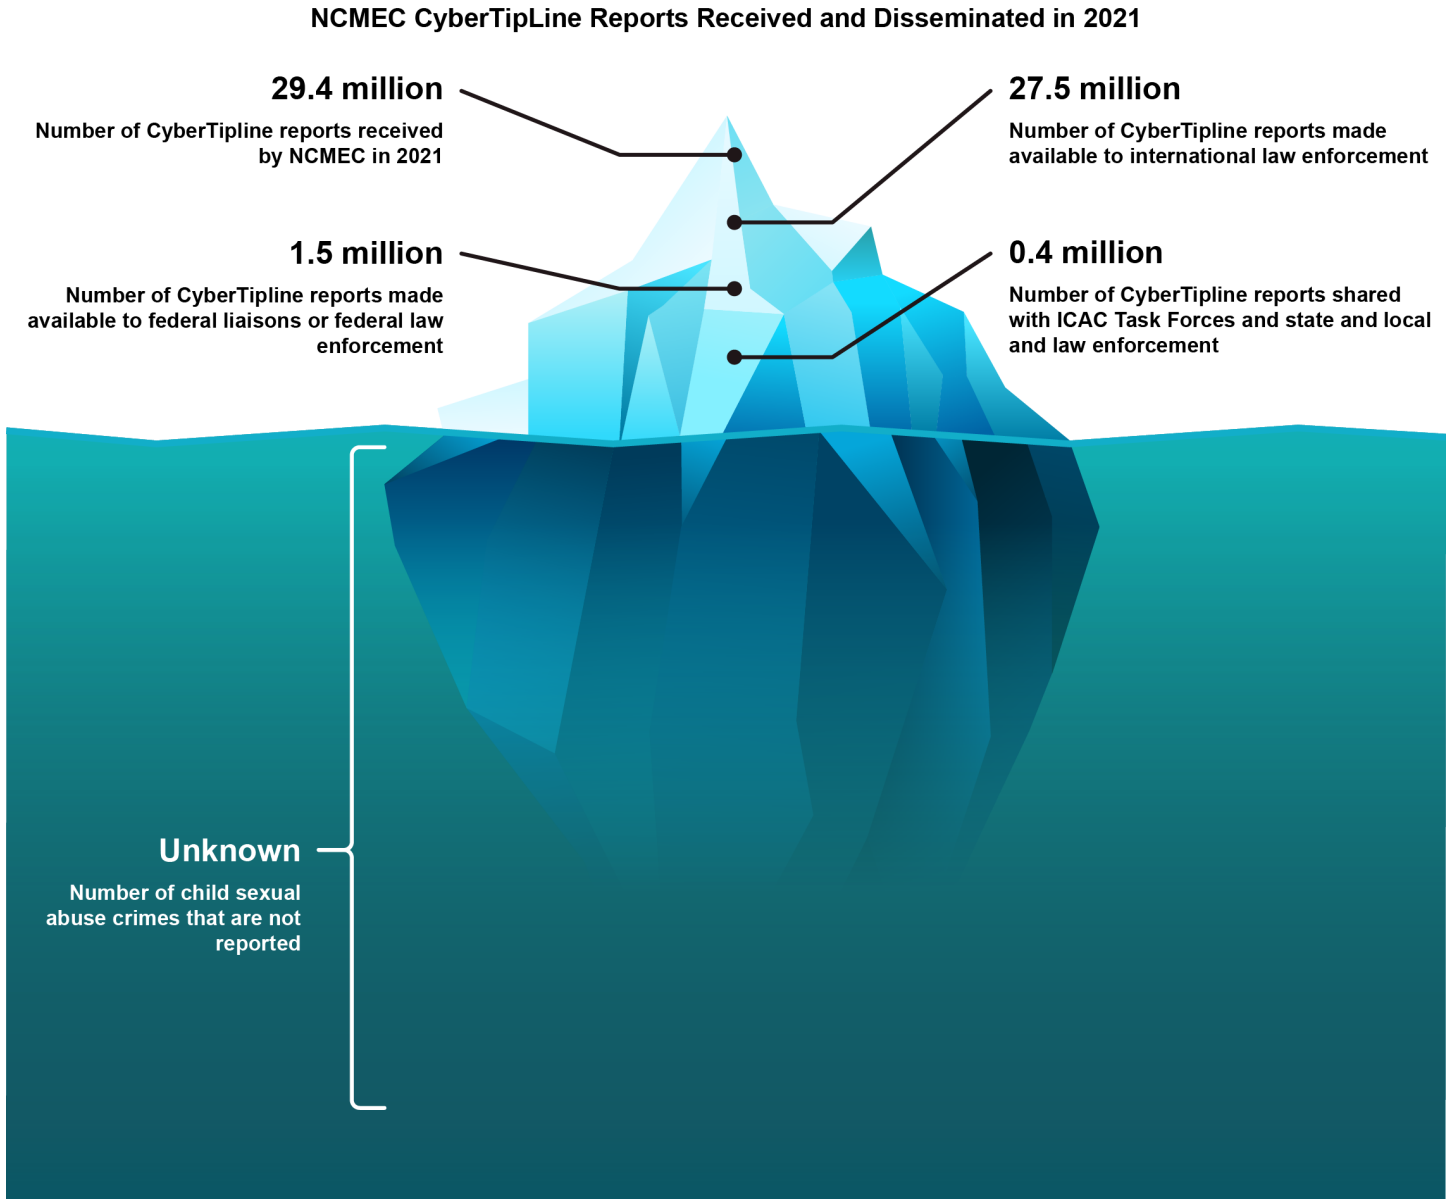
NCMEC CyberTipLine Reports Received and Disseminated in 2021

29.4 million

Number of CyberTipline reports received by NCMEC in 2021

27.5 million

Number of CyberTipline reports made available to international law enforcement

1.5 million

Number of CyberTipline reports made available to federal liaisons or federal law enforcement

0.4 million

Number of CyberTipline reports shared with ICAC Task Forces and state and local and law enforcement

Unknown

Number of child sexual abuse crimes that are not reported